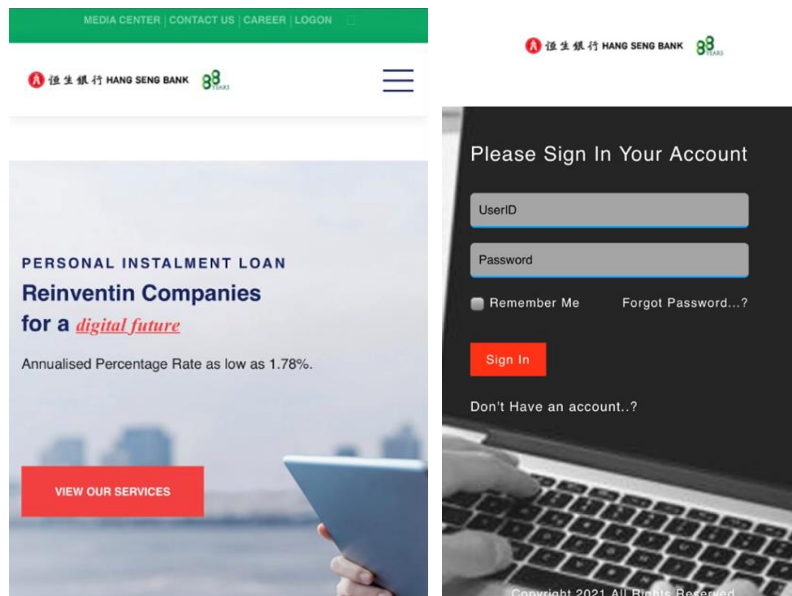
MEDIA CENTER | CONTACT US | CAREER | LOGON

恒生銀行 HANG SENG BANK 88 YEARS

PERSONAL INSTALMENT LOAN

Reinventin Companies for a digital future

Annualised Percentage Rate as low as 1.78%.

VIEW OUR SERVICES

恒生銀行 HANG SENG BANK 88 YEARS

Please Sign In Your Account

UserID

Password

Remember Me

Forgot Password...?

Sign In

Don't Have an account..?

Copyright 2021 All Rights Reserved